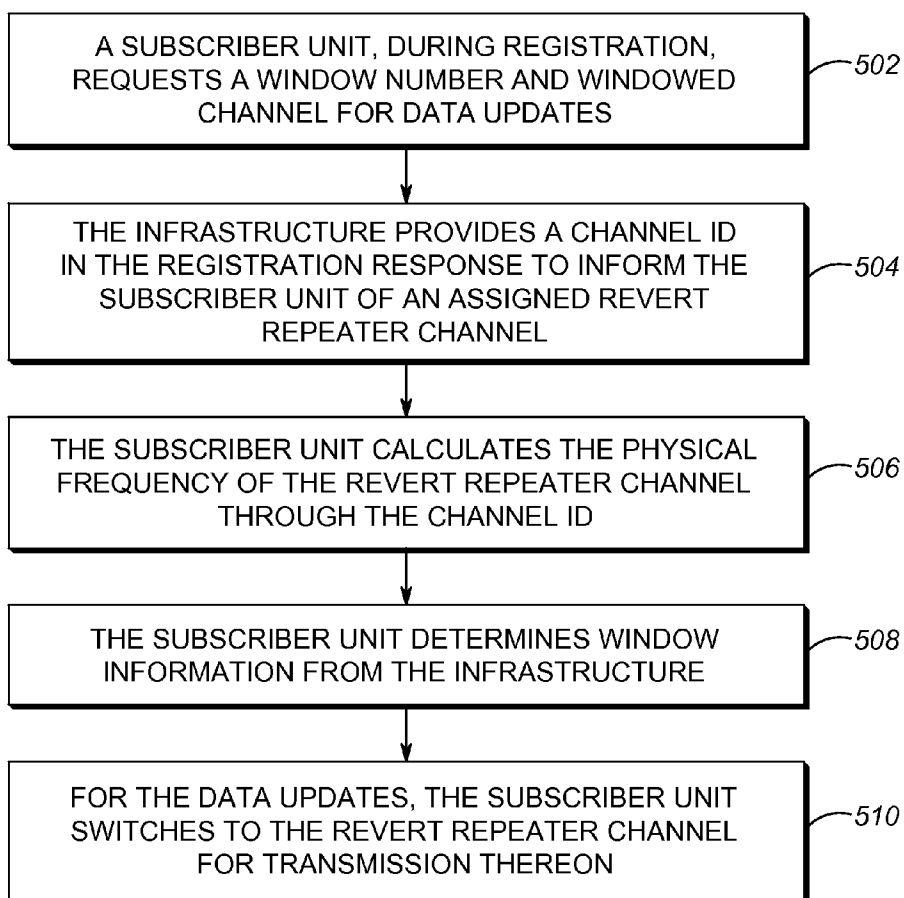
A SUBSCRIBER UNIT, DURING REGISTRATION, REQUESTS A WINDOW NUMBER AND WINDOWED CHANNEL FOR DATA UPDATES

502

THE INFRASTRUCTURE PROVIDES A CHANNEL ID IN THE REGISTRATION RESPONSE TO INFORM THE SUBSCRIBER UNIT OF AN ASSIGNED REVERT REPEATER CHANNEL

504

THE SUBSCRIBER UNIT CALCULATES THE PHYSICAL FREQUENCY OF THE REVERT REPEATER CHANNEL THROUGH THE CHANNEL ID

506

THE SUBSCRIBER UNIT DETERMINES WINDOW INFORMATION FROM THE INFRASTRUCTURE

508

FOR THE DATA UPDATES, THE SUBSCRIBER UNIT SWITCHES TO THE REVERT REPEATER CHANNEL FOR TRANSMISSION THEREON

510